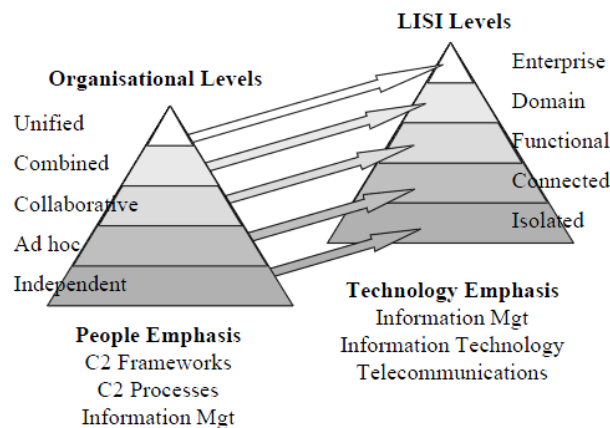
Organisational Levels

Unified
Combined
Collaborative
Ad hoc
Independent

People Emphasis
C2 Frameworks
C2 Processes
Information Mgt

LISI Levels

Enterprise
Domain
Functional
Connected
Isolated

Technology Emphasis
Information Mgt
Information Technology
Telecommunications